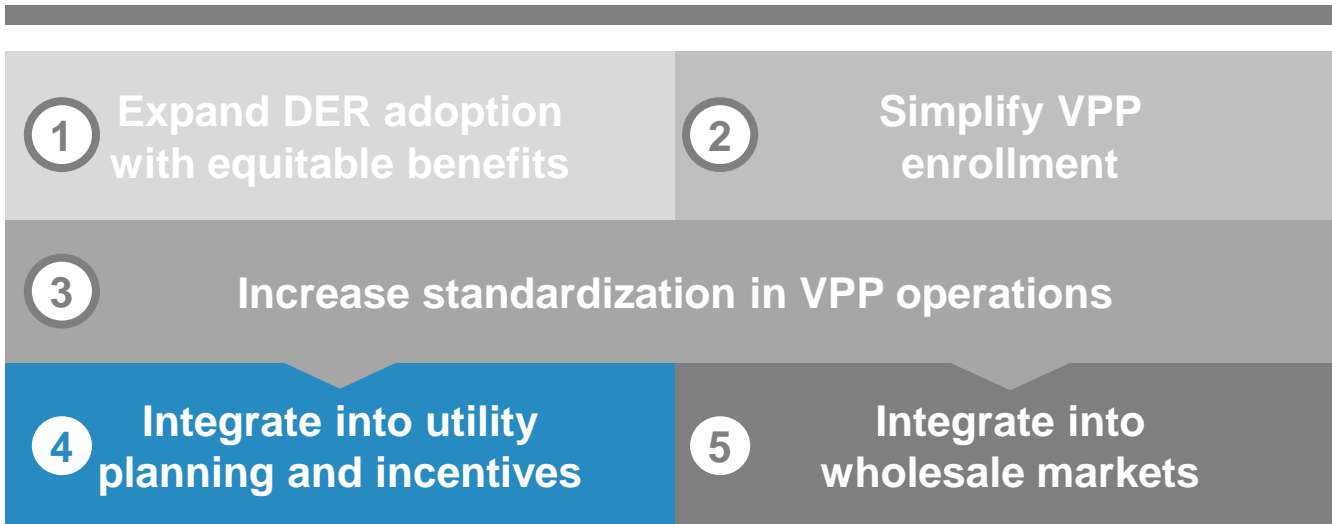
1 Expand DER adoption with equitable benefits

2 Simplify VPP enrollment

3 Increase standardization in VPP operations

4 Integrate into utility planning and incentives

5 Integrate into wholesale markets